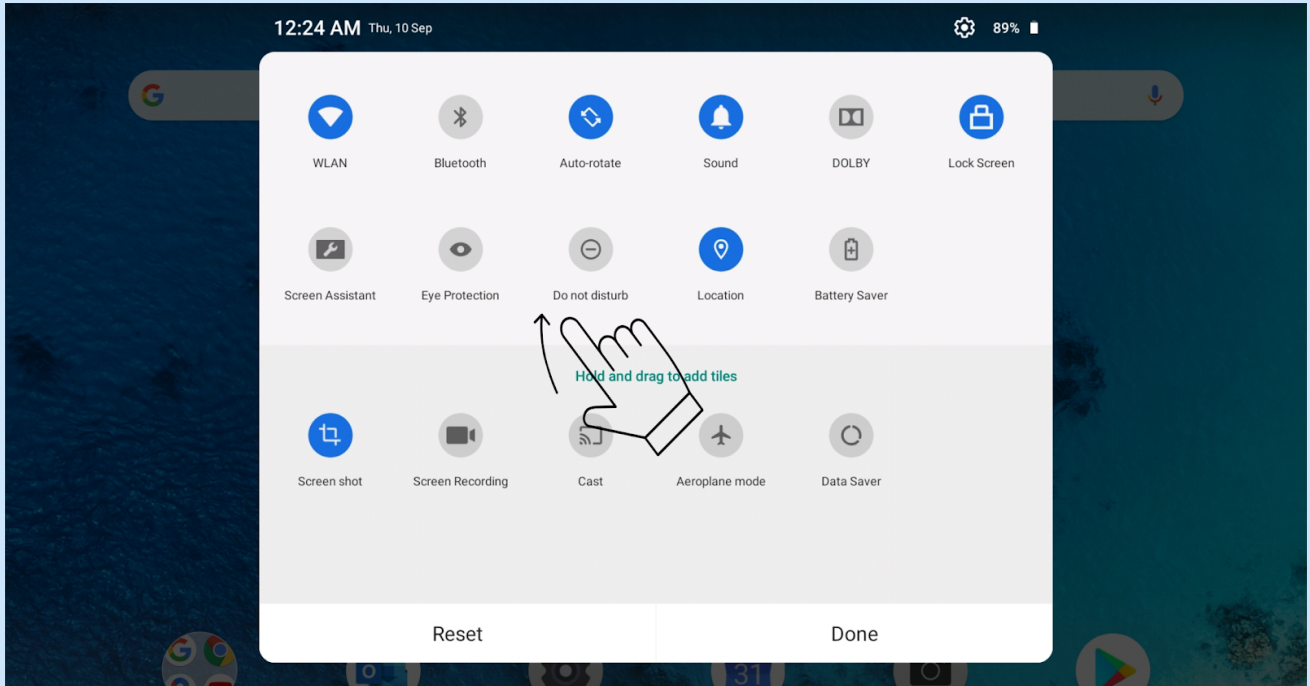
12:24 AM Thu, 10 Sep

89%

WLAN

Bluetooth

Auto-rotate

Sound

DOLBY

Lock Screen

Screen Assistant

Eye Protection

Do not disturb

Location

Battery Saver

Hold and drag to add tiles

Screen shot

Screen Recording

Cast

Aeroplane mode

Data Saver

Reset

Done

31